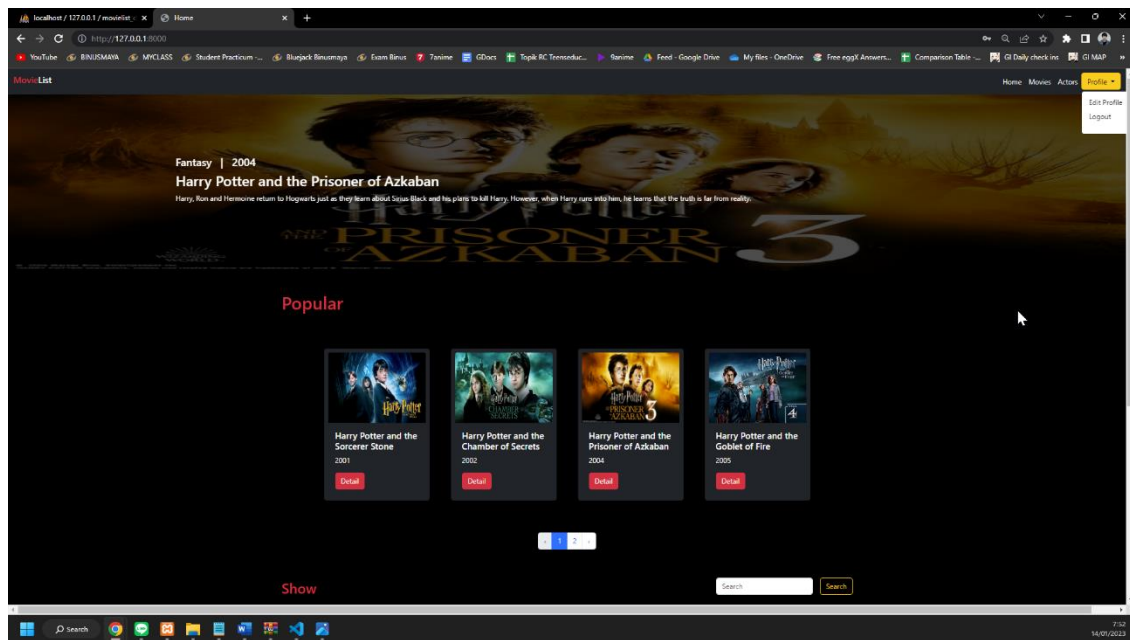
localhost / 127.0.0.1 / movielist × Home × +

http://127.0.0.1:8000

YouTube BINUSMAYA MYCLASS Student Practicum -... Bluejack Binusmaya Exam Binus 7anime GDocs Topik RC Teenseduc... 9anime Feed - Google Drive My files - OneDrive Free eggX Answers... Comparison Table -... GI Daily check ins GI MAP

MovieList

Home Movies Actors Profile

Edit Profile
Logout

Fantasy | 2004

Harry Potter and the Prisoner of Azkaban

Harry, Ron and Hermoine return to Hogwarts just as they learn about Sirius Black and his plans to kill Harry. However, when Harry runs into him, he learns that the truth is far from reality.

PRISONER AZKABAN 3

Popular

Harry Potter and the Sorcerer Stone
2001
Detail

Harry Potter and the Chamber of Secrets
2002
Detail

Harry Potter and the Prisoner of Azkaban
2004
Detail

Harry Potter and the Goblet of Fire
2005
Detail

‹ 1 2 ›

Show

Search
Search

Search

7:52
14/01/2023